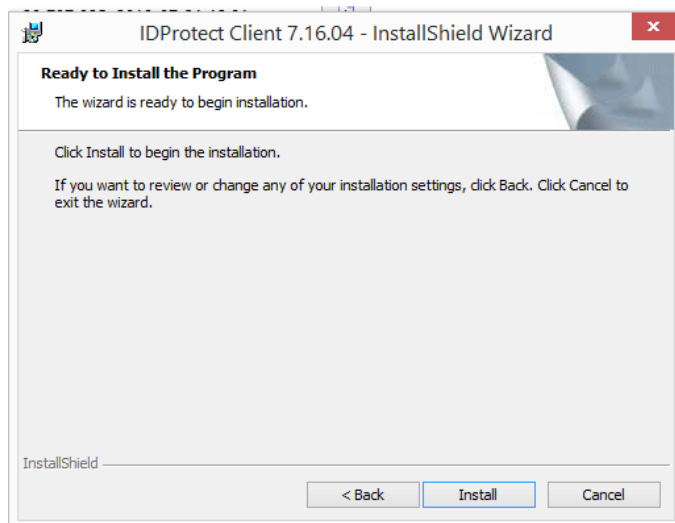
IDProtect Client 7.16.04 - InstallShield Wizard

×

Ready to Install the Program

The wizard is ready to begin installation.

Click Install to begin the installation.

If you want to review or change any of your installation settings, click Back. Click Cancel to exit the wizard.

InstallShield

< Back

Install

Cancel